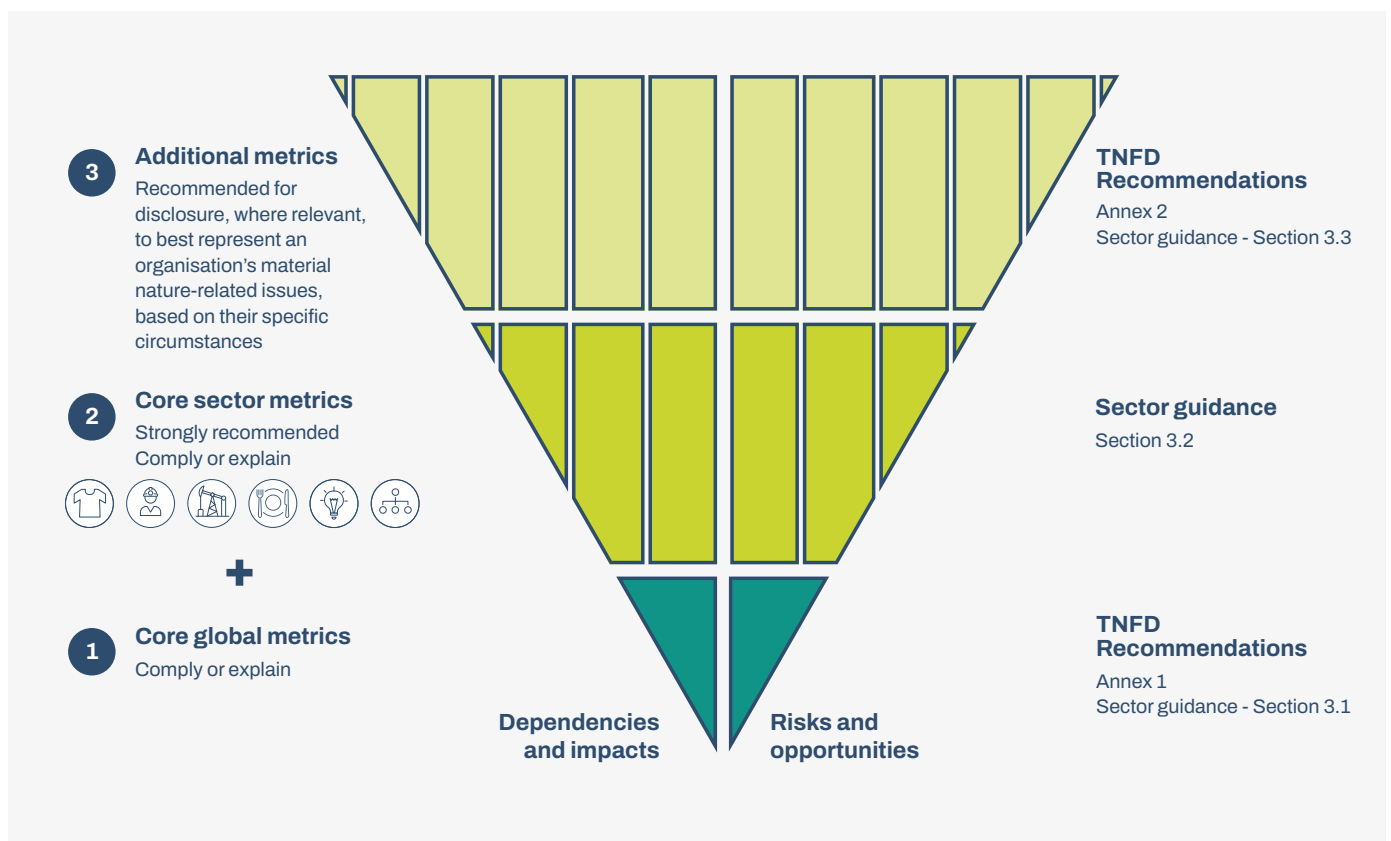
3 Additional metrics
Recommended for disclosure, where relevant, to best represent an organisation's material nature-related issues, based on their specific circumstances

2 Core sector metrics
Strongly recommended
Comply or explain

+

1 Core global metrics
Comply or explain

TNFD Recommendations
Annex 2
Sector guidance - Section 3.3

Sector guidance
Section 3.2

TNFD Recommendations
Annex 1
Sector guidance - Section 3.1

Dependencies and impacts

Risks and opportunities